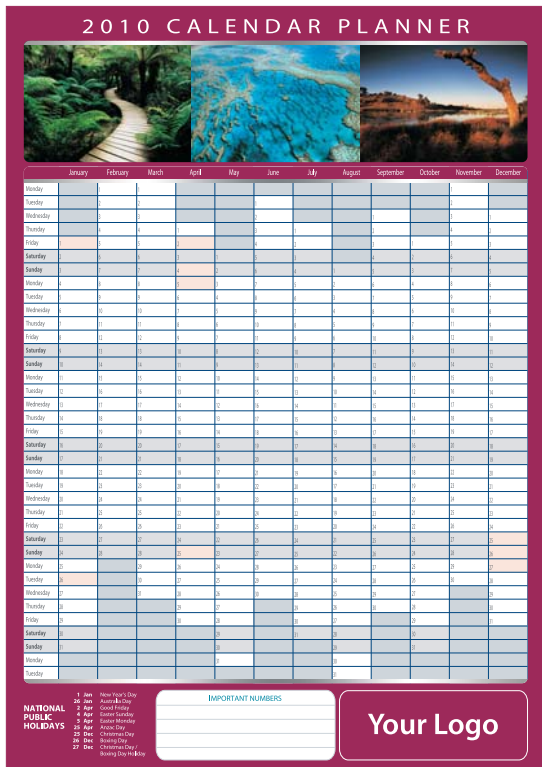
2010 CALENDAR PLANNER

| | January | February | March | April | May | June | July | August | September | October | November | December |
|---|---|---|---|---|---|---|---|---|---|---|---|---|
| Monday | | 1 | 1 | | | | | | | | 1 | |
| Tuesday | | 2 | 2 | | | 1 | | | | | 2 | |
| Wednesday | | 3 | 3 | | | 2 | | | 1 | | 3 | 1 |
| Thursday | | 4 | 4 | 1 | | 3 | 1 | | 2 | | 4 | 2 |
| Friday | 1 | 5 | 5 | 2 | | 4 | 2 | | 3 | 1 | 5 | 3 |
| Saturday | 2 | 6 | 6 | 3 | 1 | 5 | 3 | | 4 | 2 | 6 | 4 |
| Sunday | 3 | 7 | 7 | 4 | 2 | 6 | 4 | 1 | 5 | 3 | 7 | 5 |
| Monday | 4 | 8 | 8 | 5 | 3 | 7 | 5 | 2 | 6 | 4 | 8 | 6 |
| Tuesday | 5 | 9 | 9 | 6 | 4 | 8 | 6 | 3 | 7 | 5 | 9 | 7 |
| Wednesday | 6 | 10 | 10 | 7 | 5 | 9 | 7 | 4 | 8 | 6 | 10 | 8 |
| Thursday | 7 | 11 | 11 | 8 | 6 | 10 | 8 | 5 | 9 | 7 | 11 | 9 |
| Friday | 8 | 12 | 12 | 9 | 7 | 11 | 9 | 6 | 10 | 8 | 12 | 10 |
| Saturday | 9 | 13 | 13 | 10 | 8 | 12 | 10 | 7 | 11 | 9 | 13 | 11 |
| Sunday | 10 | 14 | 14 | 11 | 9 | 13 | 11 | 8 | 12 | 10 | 14 | 12 |
| Monday | 11 | 15 | 15 | 12 | 10 | 14 | 12 | 9 | 13 | 11 | 15 | 13 |
| Tuesday | 12 | 16 | 16 | 13 | 11 | 15 | 13 | 10 | 14 | 12 | 16 | 14 |
| Wednesday | 13 | 17 | 17 | 14 | 12 | 16 | 14 | 11 | 15 | 13 | 17 | 15 |
| Thursday | 14 | 18 | 18 | 15 | 13 | 17 | 15 | 12 | 16 | 14 | 18 | 16 |
| Friday | 15 | 19 | 19 | 16 | 14 | 18 | 16 | 13 | 17 | 15 | 19 | 17 |
| Saturday | 16 | 20 | 20 | 17 | 15 | 19 | 17 | 14 | 18 | 16 | 20 | 18 |
| Sunday | 17 | 21 | 21 | 18 | 16 | 20 | 18 | 15 | 19 | 17 | 21 | 19 |
| Monday | 18 | 22 | 22 | 19 | 17 | 21 | 19 | 16 | 20 | 18 | 22 | 20 |
| Tuesday | 19 | 23 | 23 | 20 | 18 | 22 | 20 | 17 | 21 | 19 | 23 | 21 |
| Wednesday | 20 | 24 | 24 | 21 | 19 | 23 | 21 | 18 | 22 | 20 | 24 | 22 |
| Thursday | 21 | 25 | 25 | 22 | 20 | 24 | 22 | 19 | 23 | 21 | 25 | 23 |
| Friday | 22 | 26 | 26 | 23 | 21 | 25 | 23 | 20 | 24 | 22 | 26 | 24 |
| Saturday | 23 | 27 | 27 | 24 | 22 | 26 | 24 | 21 | 25 | 23 | 27 | 25 |
| Sunday | 24 | 28 | 28 | 25 | 23 | 27 | 25 | 22 | 26 | 24 | 28 | 26 |
| Monday | 25 | | 29 | 26 | 24 | 28 | 26 | 23 | 27 | 25 | 29 | 27 |
| Tuesday | 26 | | 30 | 27 | 25 | 29 | 27 | 24 | 28 | 26 | 30 | 28 |
| Wednesday | 27 | | 31 | 28 | 26 | 30 | 28 | 25 | 29 | 27 | | 29 |
| Thursday | 28 | | | 29 | 27 | | 29 | 26 | 30 | 28 | | 30 |
| Friday | 29 | | | 30 | 28 | | 30 | 27 | | 29 | | 31 |
| Saturday | 30 | | | | 29 | | 31 | 28 | | 30 | | |
| Sunday | 31 | | | | 30 | | | 29 | | 31 | | |
| Monday | | | | | 31 | | | 30 | | | | |
| Tuesday | | | | | | | | 31 | | | | |

NATIONAL PUBLIC HOLIDAYS
1 Jan New Year's Day
26 Jan Australia Day
2 Apr Good Friday
4 Apr Easter Sunday
5 Apr Easter Monday
25 Apr Anzac Day
25 Dec Christmas Day
26 Dec Boxing Day
27 Dec Christmas Day / Boxing Day Holiday

IMPORTANT NUMBERS

Your Logo